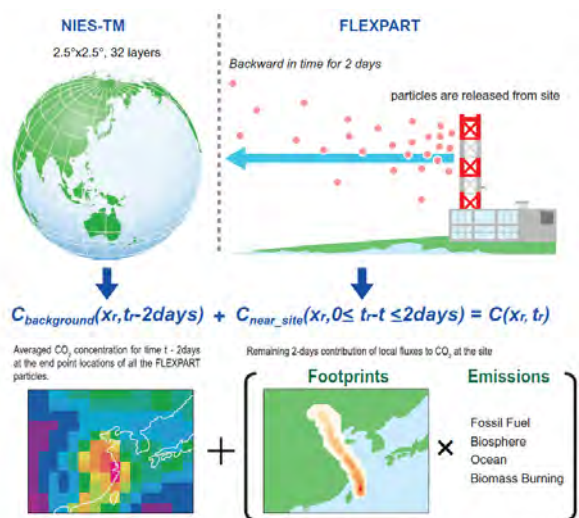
NIES-TM

2.5°x2.5°, 32 layers

FLEXPART

Backward in time for 2 days

particles are released from site

$C_{background}(x_r, t_r\text{-}2days)$ + $C_{near\_site}(x_r, 0 \leq t_r\text{-}t \leq 2days) = C(x_r, t_r)$

Averaged $CO_2$ concentration for time t - 2days at the end point locations of all the FLEXPART particles.

Remaining 2-days contribution of local fluxes to $CO_2$ at the site

Footprints

Emissions

+

×

Fossil Fuel
Biosphere
Ocean
Biomass Burning